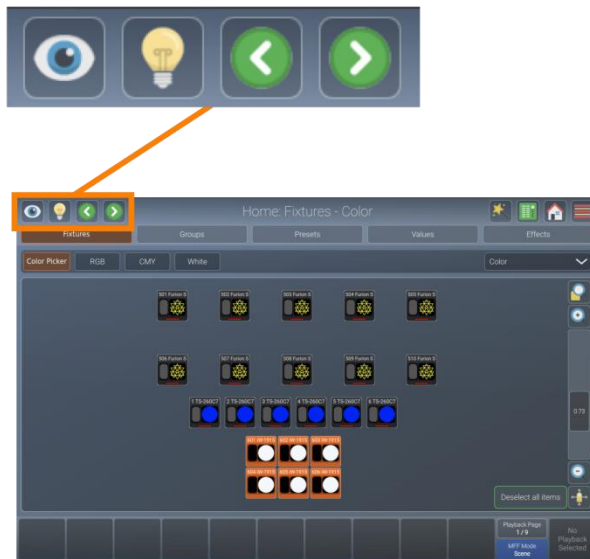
Home: Fixtures - Color

Fixtures
Groups
Presets
Values
Effects

Color Picker
RGB
CMY
White
Color

501 Fusion S
502 Fusion S
503 Fusion S
504 Fusion S
505 Fusion S
506 Fusion S
507 Fusion S
508 Fusion S
509 Fusion S
510 Fusion S

1 TS-260C7
2 TS-260C7
3 TS-260C7
4 TS-260C7
5 TS-260C7
6 TS-260C7

301 iW-1915
302 iW-1915
303 iW-1915
304 iW-1915
305 iW-1915
306 iW-1915

0.70

Deselect all items

Playback Page
1 / 9
MFF Mode
Scene
No Playback Selected